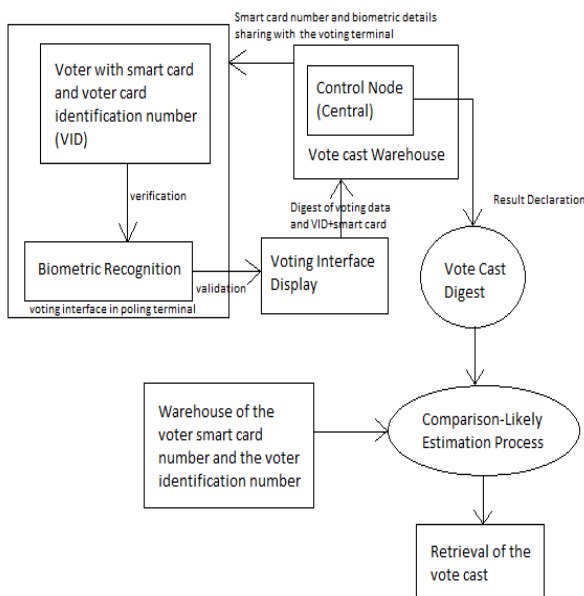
Smart card number and biometric details sharing with the voting terminal

Voter with smart card and voter card identification number (VID)

verification

Biometric Recognition

validation

voting interface in poling terminal

Control Node (Central)

Vote cast Warehouse

Digest of voting data and VID+smart card

Voting Interface Display

Result Declaration

Vote Cast Digest

Warehouse of the voter smart card number and the voter identification number

Comparison-Likely Estimation Process

Retrieval of the vote cast